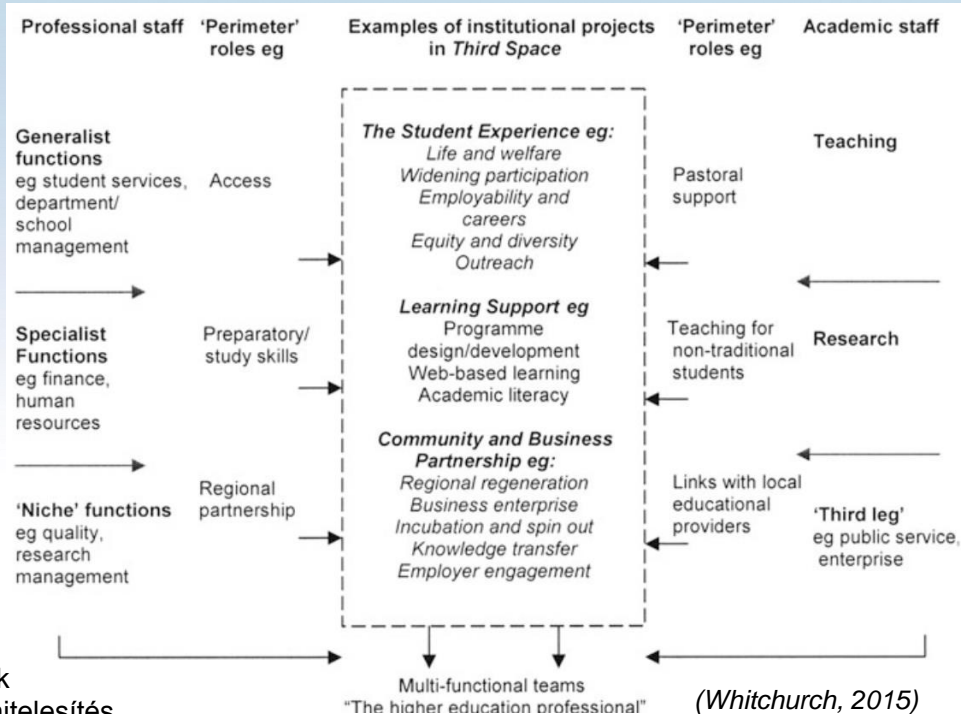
Professional staff | 'Perimeter' roles eg | Examples of institutional projects in *Third Space* | 'Perimeter' roles eg | Academic staff

**Generalist functions**
eg student services, department/ school management

Access

**Specialist Functions**
eg finance, human resources

Preparatory/ study skills

**'Niche' functions**
eg quality, research management

Regional partnership

***The Student Experience eg:***
*Life and welfare*
*Widening participation*
*Employability and careers*
*Equity and diversity*
*Outreach*

***Learning Support eg***
Programme design/development
Web-based learning
Academic literacy

***Community and Business Partnership eg:***
*Regional regeneration*
*Business enterprise*
*Incubation and spin out*
*Knowledge transfer*
*Employer engagement*

Pastoral support

Teaching for non-traditional students

Links with local educational providers

**Teaching**

**Research**

**'Third leg'**
eg public service, enterprise

Multi-functional teams
"The higher education professional"

(Whitchurch, 2015)

k
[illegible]hitelesítés